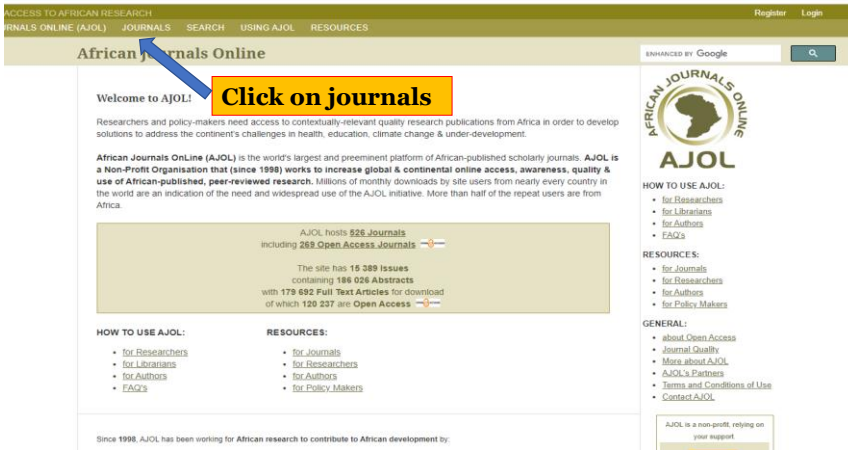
ACCESS TO AFRICAN RESEARCH

Register Login

RNALS ONLINE (AJOL) JOURNALS SEARCH USING AJOL RESOURCES

African Journals Online

ENHANCED BY Google

Click on journals

Welcome to AJOL!

Researchers and policy-makers need access to contextually-relevant quality research publications from Africa in order to develop solutions to address the continent's challenges in health, education, climate change & under-development.

African Journals OnLine (AJOL) is the world's largest and preeminent platform of African-published scholarly journals. AJOL is a Non-Profit Organisation that (since 1998) works to increase global & continental online access, awareness, quality & use of African-published, peer-reviewed research. Millions of monthly downloads by site users from nearly every country in the world are an indication of the need and widespread use of the AJOL initiative. More than half of the repeat users are from Africa.

AJOL hosts 526 Journals
including 269 Open Access Journals

The site has 15 389 Issues
containing 186 026 Abstracts
with 179 692 Full Text Articles for download
of which 120 237 are Open Access

HOW TO USE AJOL:
- for Researchers
- for Librarians
- for Authors
- FAQ's

RESOURCES:
- for Journals
- for Researchers
- for Authors
- for Policy Makers

Since 1998, AJOL has been working for African research to contribute to African development by:

AFRICAN JOURNALS ONLINE
AJOL

HOW TO USE AJOL:
- for Researchers
- for Librarians
- for Authors
- FAQ's

RESOURCES:
- for Journals
- for Researchers
- for Authors
- for Policy Makers

GENERAL:
- about Open Access
- Journal Quality
- More about AJOL
- AJOL's Partners
- Terms and Conditions of Use
- Contact AJOL

AJOL is a non-profit, relying on your support.